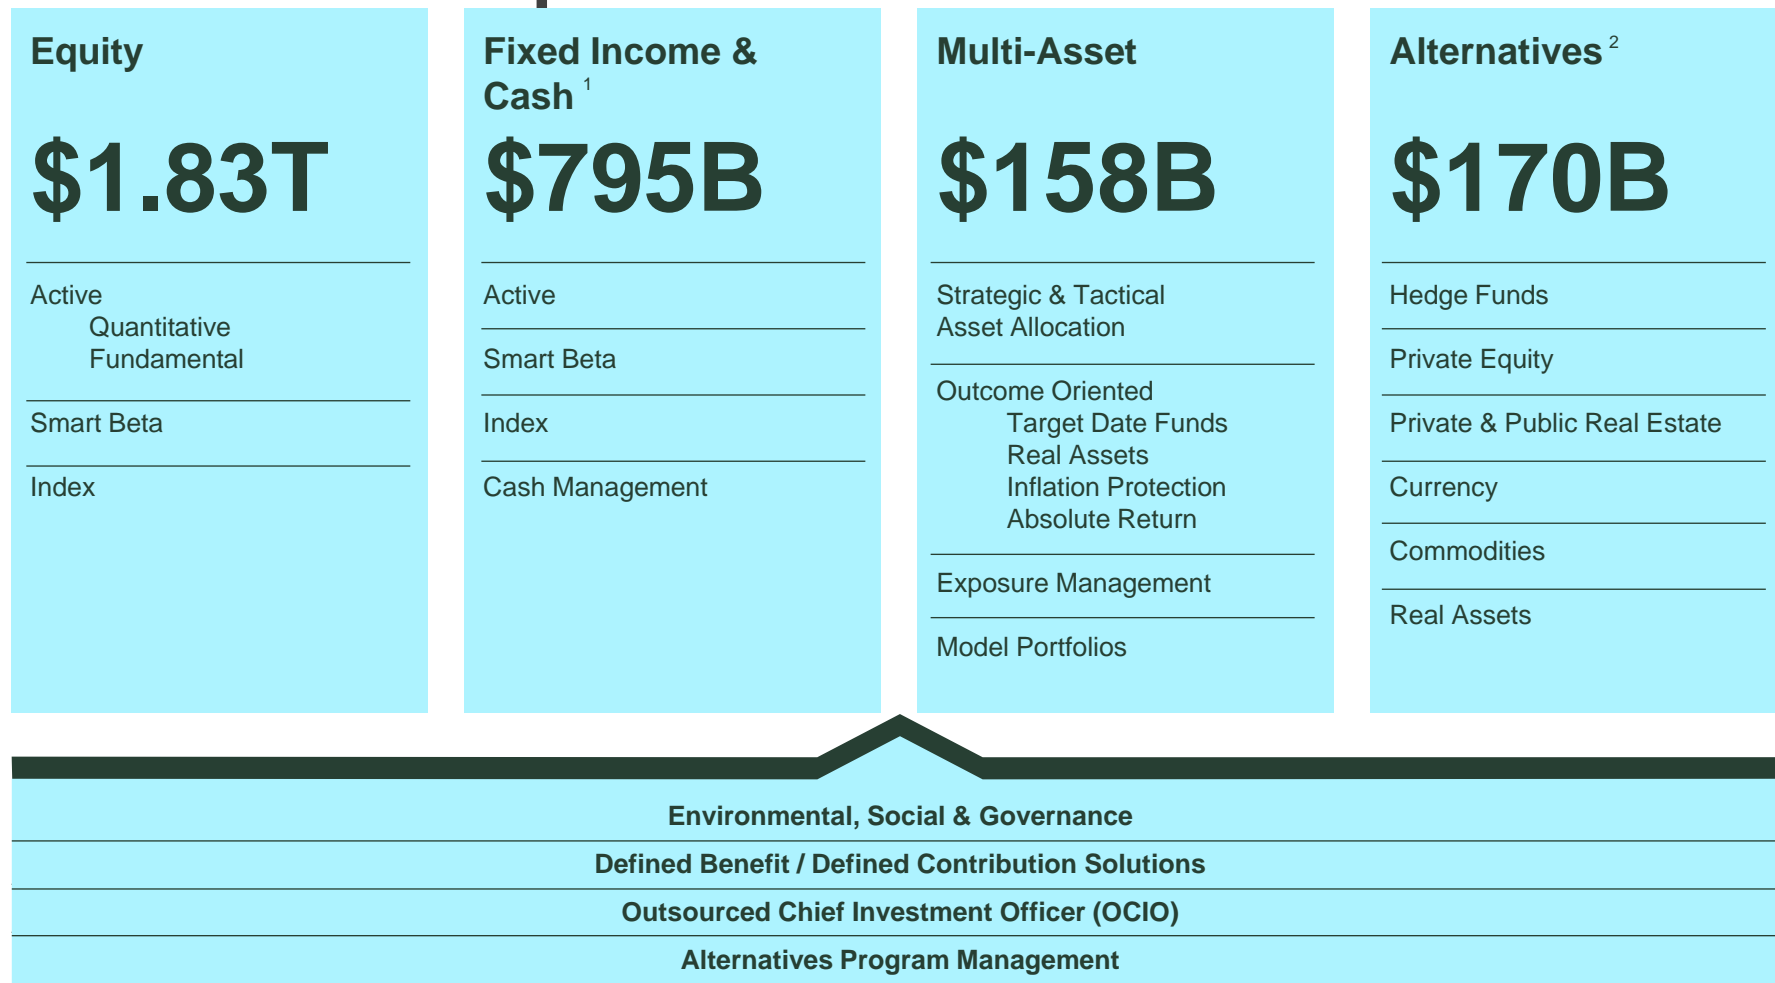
Equity

$1.83T

Active
Quantitative
Fundamental

Smart Beta

Index

Fixed Income & Cash $^1$

$795B

Active

Smart Beta

Index

Cash Management

Multi-Asset

$158B

Strategic & Tactical Asset Allocation

Outcome Oriented
Target Date Funds
Real Assets
Inflation Protection
Absolute Return

Exposure Management

Model Portfolios

Alternatives $^2$

$170B

Hedge Funds

Private Equity

Private & Public Real Estate

Currency

Commodities

Real Assets

Environmental, Social & Governance

Defined Benefit / Defined Contribution Solutions

Outsourced Chief Investment Officer (OCIO)

Alternatives Program Management